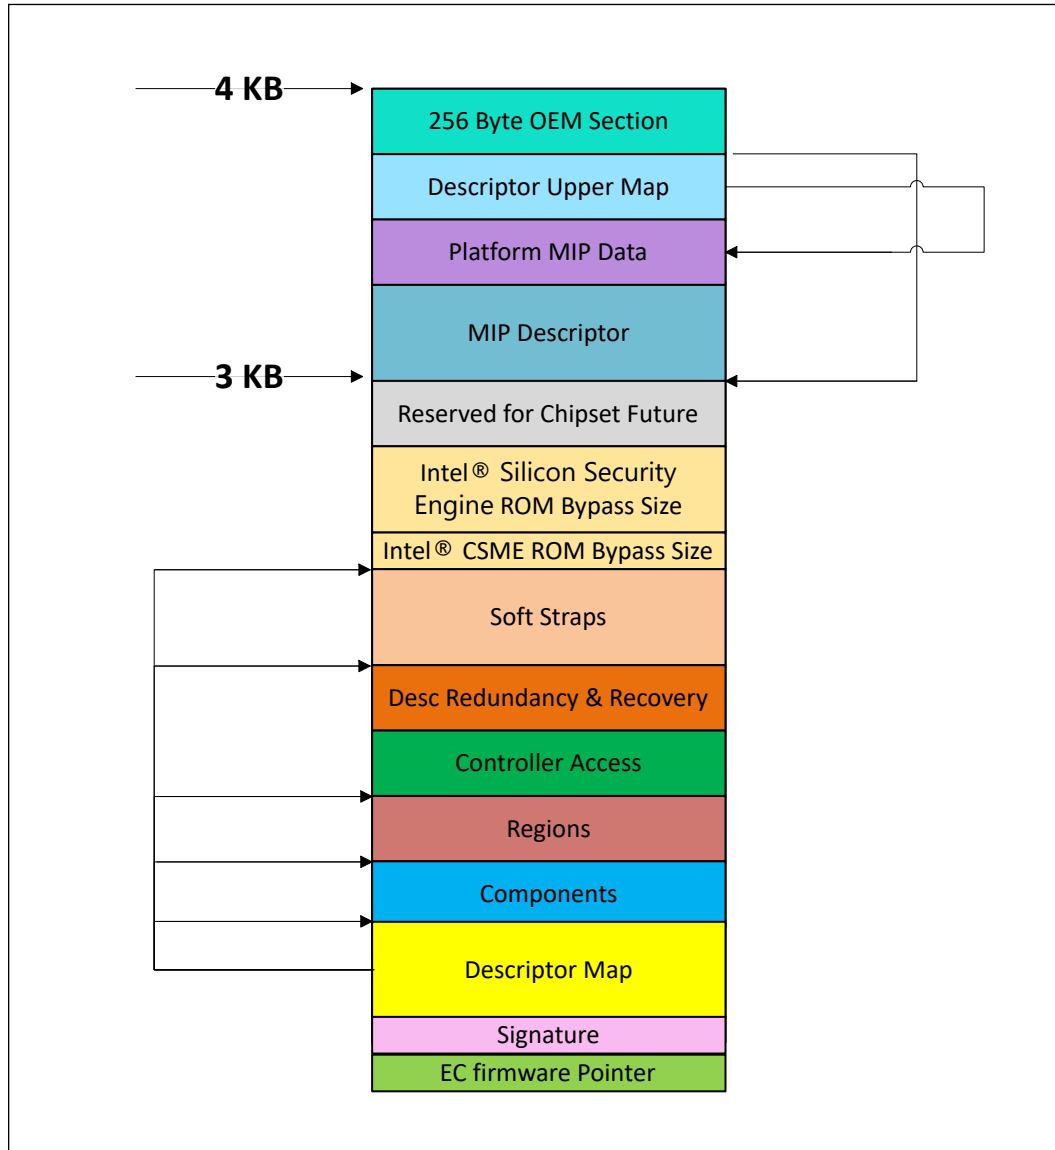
4 KB

256 Byte OEM Section

Descriptor Upper Map

Platform MIP Data

MIP Descriptor

3 KB

Reserved for Chipset Future

Intel® Silicon Security Engine ROM Bypass Size

Intel® CSME ROM Bypass Size

Soft Straps

Desc Redundancy & Recovery

Controller Access

Regions

Components

Descriptor Map

Signature

EC firmware Pointer